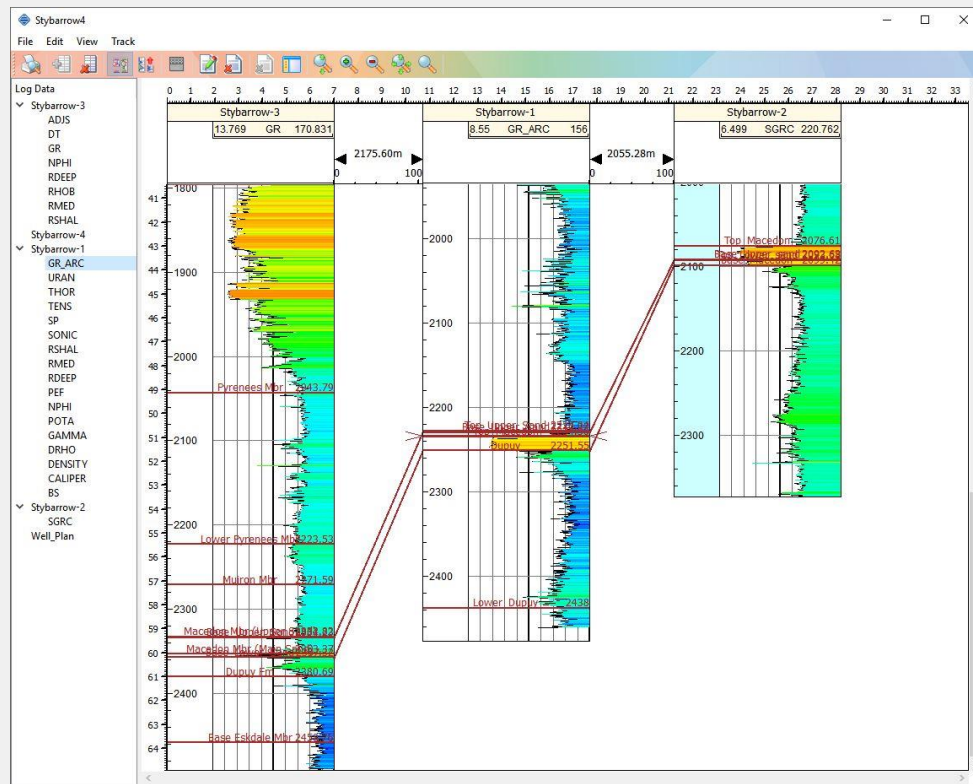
Stybarrow4

File Edit View Track

Log Data
Stybarrow-3
ADJS
DT
GR
NPHI
RDEEP
RHOB
RMED
RSHAL
Stybarrow-4
Stybarrow-1
GR_ARC
URAN
THOR
TENS
SP
SONIC
RSHAL
RMED
RDEEP
PEF
NPHI
POTA
GAMMA
DRHO
DENSITY
CALIPER
BS
Stybarrow-2
SGRC
Well_Plan

0 1 2 3 4 5 6 7 8 9 10 11 12 13 14 15 16 17 18 19 20 21 22 23 24 25 26 27 28 29 30 31 32 33

Stybarrow-3
13.769 GR 170.831
2175.60m
0 100

Stybarrow-1
8.55 GR_ARC 156
2055.28m
0 100

Stybarrow-2
6.499 SGRC 220.762

41 42 43 44 45 46 47 48 49 50 51 52 53 54 55 56 57 58 59 60 61 62 63 64

1800
1900
2000
2100
2200
2300
2400

Pyrenees Mbr 2043.79
Lower Pyrenees Mbr 2223.53
Muiron Mbr 2271.59
Macedon Mbr (Upper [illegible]
Macedon Mbr (Main Sa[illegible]
Dupuy Fm 2380.69
Base Eskdale Mbr 24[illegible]

2000
2100
2200
2300
2400
Base Upper Sand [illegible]
Dupuy 2251.55
Lower Dupuy 2438

2100
2200
2300
Top Macedon 2076.61
Base Upper sand 2092.68